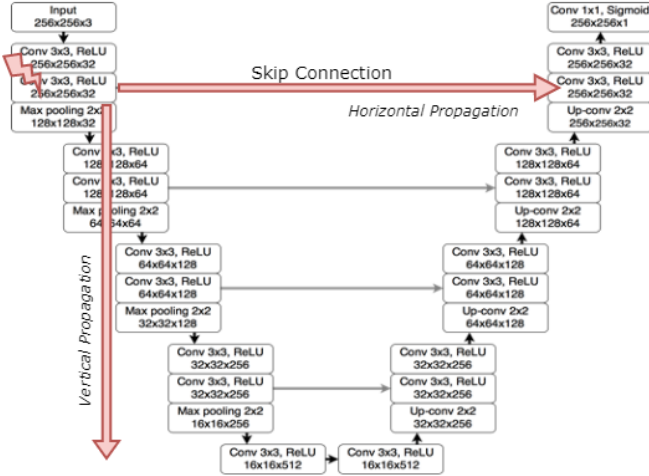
Input
256x256x3

Conv 3x3, ReLU
256x256x32

Conv 3x3, ReLU
256x256x32

Max pooling 2x2
128x128x32

Skip Connection

Horizontal Propagation

Conv 1x1, Sigmoid
256x256x1

Conv 3x3, ReLU
256x256x32

Conv 3x3, ReLU
256x256x32

Up-conv 2x2
256x256x32

Conv 3x3, ReLU
128x128x64

Conv 3x3, ReLU
128x128x64

Max pooling 2x2
64x64x64

Conv 3x3, ReLU
128x128x64

Conv 3x3, ReLU
128x128x64

Up-conv 2x2
128x128x64

Conv 3x3, ReLU
64x64x128

Conv 3x3, ReLU
64x64x128

Max pooling 2x2
32x32x128

Conv 3x3, ReLU
64x64x128

Conv 3x3, ReLU
64x64x128

Up-conv 2x2
64x64x128

Vertical Propagation

Conv 3x3, ReLU
32x32x256

Conv 3x3, ReLU
32x32x256

Max pooling 2x2
16x16x256

Conv 3x3, ReLU
32x32x256

Conv 3x3, ReLU
32x32x256

Up-conv 2x2
32x32x256

Conv 3x3, ReLU
16x16x512

Conv 3x3, ReLU
16x16x512